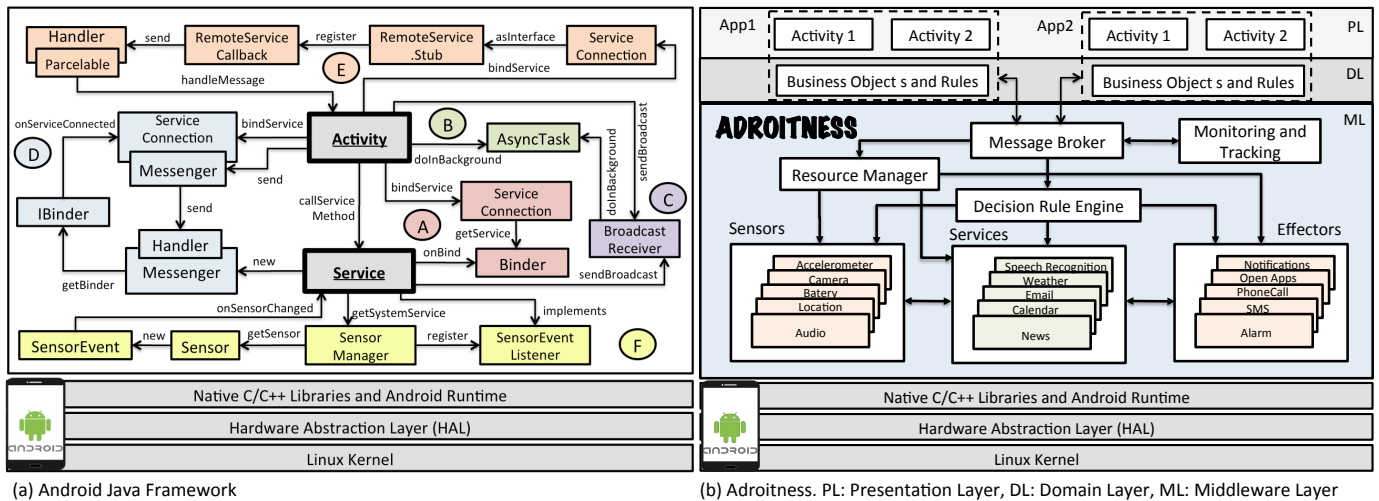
Handler
Parcelable
send
RemoteService Callback
register
RemoteService .Stub
asInterface
Service Connection
handleMessage
E
bindService
onServiceConnected
Service Connection
bindService
Activity
B
AsyncTask
sendBroadcast
D
Messenger
send
doInBackground
doInBackground
send
bindService
Service Connection
C
IBinder
callService Method
A
getService
Broadcast Receiver
Handler
Messenger
new
Service
onBind
Binder
getBinder
sendBroadcast
onSensorChanged
getSystemService
implements
getSensor
SensorEvent
new
Sensor
Sensor Manager
register
SensorEvent Listener
F
Native C/C++ Libraries and Android Runtime
Hardware Abstraction Layer (HAL)
Linux Kernel
(a) Android Java Framework

App1
Activity 1
Activity 2
App2
Activity 1
Activity 2
PL
Business Object s and Rules
Business Object s and Rules
DL
ADROITNESS
ML
Message Broker
Monitoring and Tracking
Resource Manager
Decision Rule Engine
Sensors
Services
Effectors
Accelerometer
Camera
Batery
Location
Audio
Speech Recognition
Weather
Email
Calendar
News
Notifications
Open Apps
PhoneCall
SMS
Alarm
Native C/C++ Libraries and Android Runtime
Hardware Abstraction Layer (HAL)
Linux Kernel
(b) Adroitness. PL: Presentation Layer, DL: Domain Layer, ML: Middleware Layer